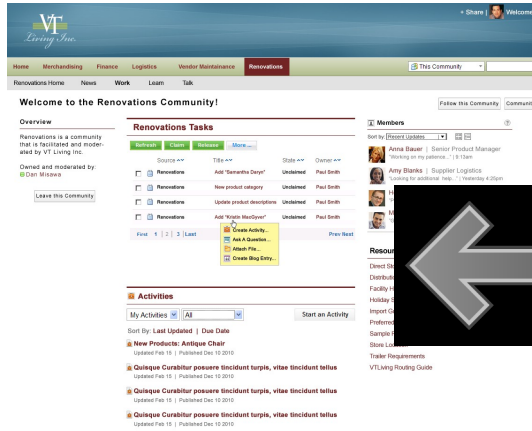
VT Living Inc.

+ Share | Welcom

Home Merchandising Finance Logistics Vendor Maintainance Renovations

This Community

Renovations Home News Work Learn Talk

Welcome to the Renovations Community!

Follow this Community Communi

Overview

Renovations is a community that is facilitated and moderated by VT Living Inc.

Owned and moderated by:
Dan Misawa

Leave this Community

Renovations Tasks

Refresh Claim Release More...

| | Source | Title | State | Owner |
|---|---|---|---|---|
| | Renovations | Add "Samantha Daryn" | Unclaimed | Paul Smith |
| | Renovations | New product category | Unclaimed | Paul Smith |
| | Renovations | Update product descriptions | Unclaimed | Paul Smith |
| | Renovations | Add "Kristin MacGyver" | Unclaimed | Paul Smith |

First 1 | 2 | Last

Prev Next

Create Activity...
Ask A Question...
Attach File...
Create Blog Entry...

Activities

My Activities All

Start an Activity

Sort By: Last Updated | Due Date

New Products: Antique Chair
Updated Feb 15 | Published Dec 10 2010

Quisque Curabitur posuere tincidunt turpis, vitae tincidunt tellus
Updated Feb 15 | Published Dec 10 2010

Quisque Curabitur posuere tincidunt turpis, vitae tincidunt tellus
Updated Feb 15 | Published Dec 10 2010

Quisque Curabitur posuere tincidunt turpis, vitae tincidunt tellus
Updated Feb 15 | Published Dec 10 2010

Members

Sort by: Recent Updates

Anna Bauer | Senior Product Manager
"Working on my patience..." | 9:13am

Amy Blanks | Supplier Logistics
"Looking for additional help..." | Yesterday 4:26pm

H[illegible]

M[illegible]

Resour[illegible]

Direct Sh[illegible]
Distribut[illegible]
Facility H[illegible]
Holiday S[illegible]
Import G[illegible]
Preferred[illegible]
Sample R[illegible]
Store Lo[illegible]
Trailer Requirements
VTLiving Routing Guide